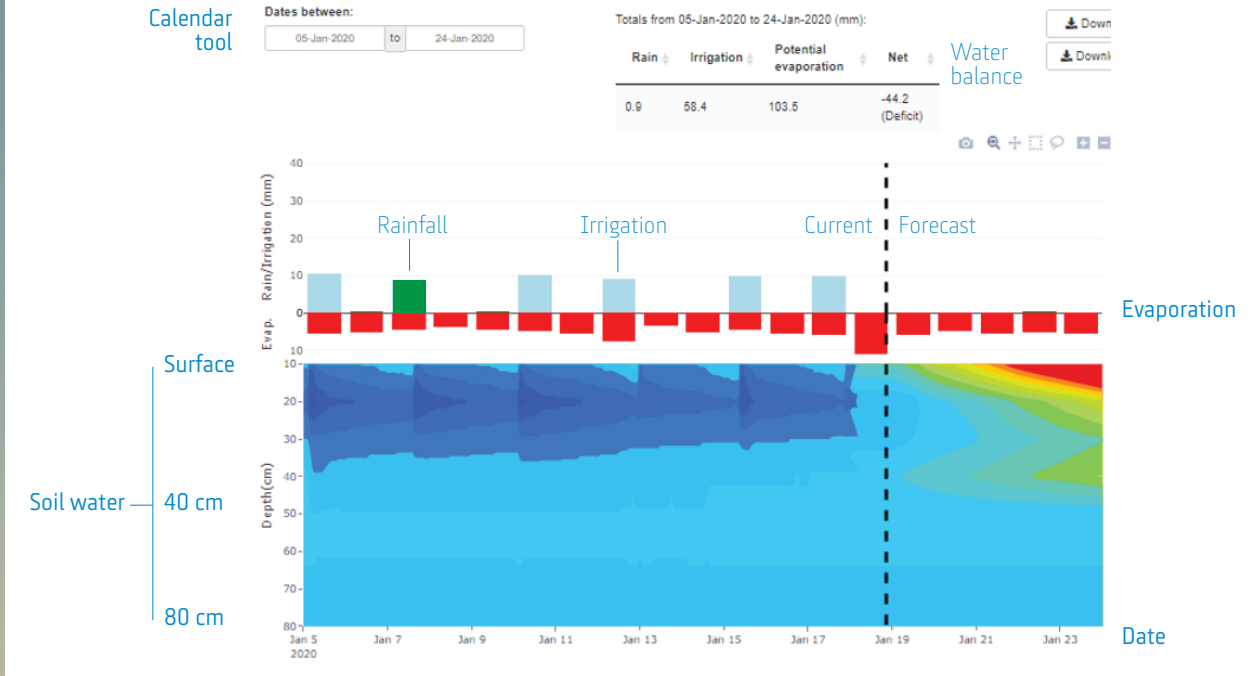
Calendar tool

Dates between:

05-Jan-2020 to 24-Jan-2020

Totals from 05-Jan-2020 to 24-Jan-2020 (mm):

| Rain | Irrigation | Potential evaporation | Net |
|---|---|---|---|
| 0.9 | 58.4 | 103.5 | -44.2 (Deficit) |

Water balance

Down

Downl

Rain/Irrigation (mm)

40
30
20
10
0
10

Evap.

Rainfall

Irrigation

Current

Forecast

Evaporation

Surface

Soil water — 40 cm

80 cm

Depth(cm)

10
20
30
40
50
60
70
80

Jan 5 2020
Jan 7
Jan 9
Jan 11
Jan 13
Jan 15
Jan 17
Jan 19
Jan 21
Jan 23

Date